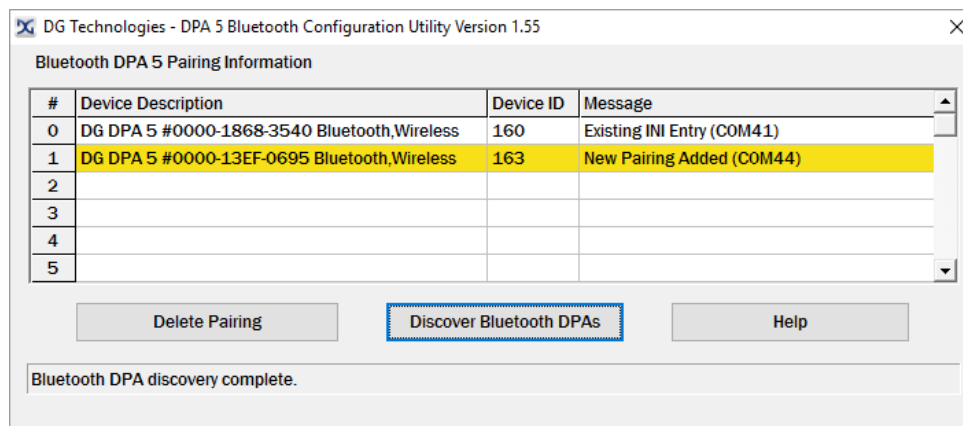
DG Technologies - DPA 5 Bluetooth Configuration Utility Version 1.55

Bluetooth DPA 5 Pairing Information

| # | Device Description | Device ID | Message |
|---|---|---|---|
| 0 | DG DPA 5 #0000-1868-3540 Bluetooth,Wireless | 160 | Existing INI Entry (COM41) |
| 1 | DG DPA 5 #0000-13EF-0695 Bluetooth,Wireless | 163 | New Pairing Added (COM44) |
| 2 | | | |
| 3 | | | |
| 4 | | | |
| 5 | | | |

Delete Pairing

Discover Bluetooth DPAs

Help

Bluetooth DPA discovery complete.